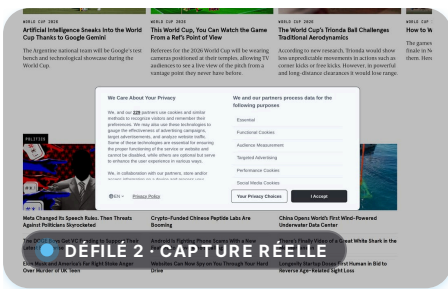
WORLD CUP 2026
Artificial Intelligence Sneaks Into the World Cup Thanks to Google Gemini
The Argentine national team will be Google's test bench and technological showcase during the World Cup.

WORLD CUP 2026
This World Cup, You Can Watch the Game From a Ref's Point of View
Referees for the 2026 World Cup will be wearing cameras positioned at their temples, allowing TV audiences to see a live view of the pitch from a vantage point they never have before.

WORLD CUP 2026
The World Cup's Trionda Ball Challenges Traditional Aerodynamics
According to new research, Trionda would show less unpredictable movements in actions such as corner kicks or free kicks. However, its powerful and long-distance clearances it would lose range.

WORLD CUP
How to W
The games finale in N there. Here

We Care About Your Privacy
We, and our 228 partners use cookies and similar methods to recognize visitors and remember their preferences. We may also use these technologies to gauge the effectiveness of advertising campaigns, target advertisements, and analyze website traffic. Some of these technologies are essential for ensuring the proper functioning of the service or website and cannot be disabled, while others are optional but serve to enhance the user experience in various ways.
We, in collaboration with our partners, store and/or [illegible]

We and our partners process data for the following purposes
Essential
Functional Cookies
Audience Measurement
Targeted Advertising
Performance Cookies
Social Media Cookies

EN
Privacy Policy
Your Privacy Choices
I Accept

POLITICS

Meta Changed Its Speech Rules. Then Threats Against Politicians Skyrocketed

Crypto-Funded Chinese Peptide Labs Are Booming

China Opens World's First Wind-Powered Underwater Data Center

The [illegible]
Latest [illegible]

Elon Musk and America's Far Right Strike Anger Over Murder of UK Teen

Websites Can Now Spy on You Through Your Hard Drive

Longevity Startup Doses First Human In Bid to Reverse Age-Related Sight Loss

DÉFILÉ 2 · CAPTURE RÉELLE